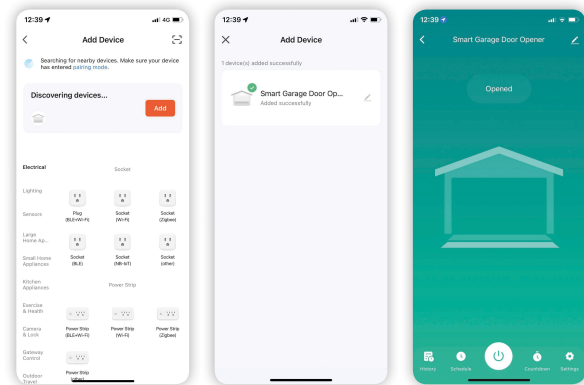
12:39 4G

Add Device

Searching for nearby devices. Make sure your device has entered pairing mode.

Discovering devices...

Add

Electrical

Socket

Lighting

Sensors

Plug (BLE+Wi-Fi)

Socket (Wi-Fi)

Socket (Zigbee)

Large Home Ap...

Small Home Appliances

Socket (BLE)

Socket (NB-IoT)

Socket (other)

Kitchen Appliances

Power Strip

Exercise & Health

Camera & Lock

Power Strip (BLE+Wi-Fi)

Power Strip (Wi-Fi)

Power Strip (Zigbee)

Gateway Control

Outdoor Travel

Power Strip (other)

12:39

Add Device

1 device(s) added successfully

Smart Garage Door Op...

Added successfully

12:39

Smart Garage Door Opener

Opened

History

Schedule

Countdown

Settings